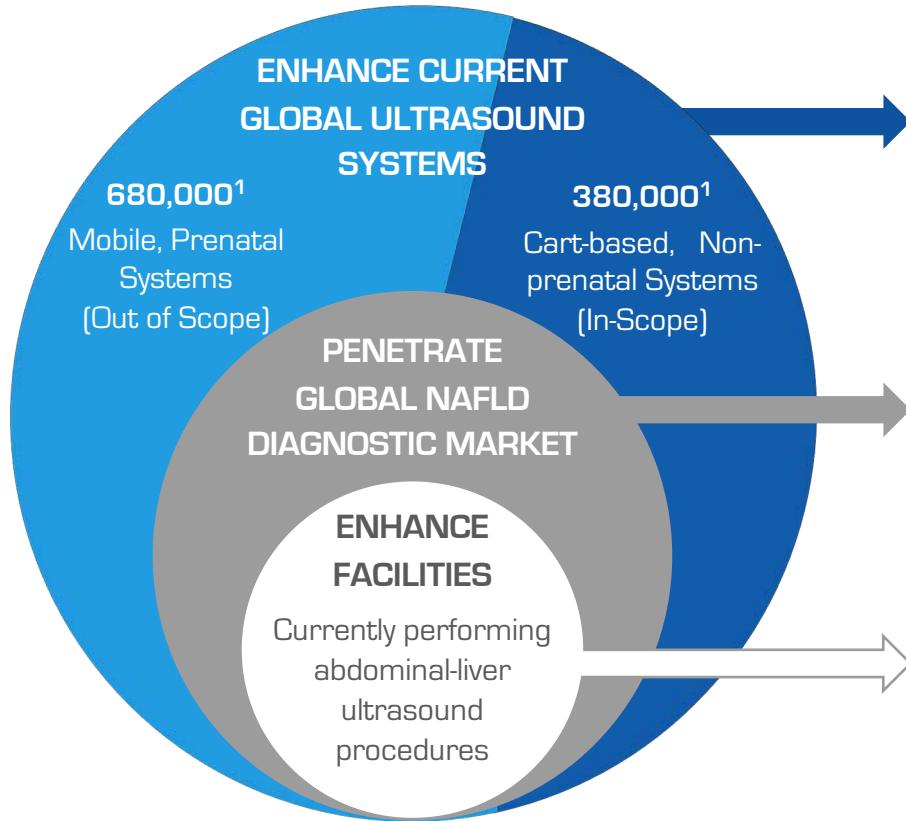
ENHANCE CURRENT GLOBAL ULTRASOUND SYSTEMS

680,000$^1$
Mobile, Prenatal Systems (Out of Scope)

380,000$^1$
Cart-based, Non-prenatal Systems (In-Scope)

PENETRATE GLOBAL NAFLD DIAGNOSTIC MARKET

ENHANCE FACILITIES

Currently performing abdominal-liver ultrasound procedures